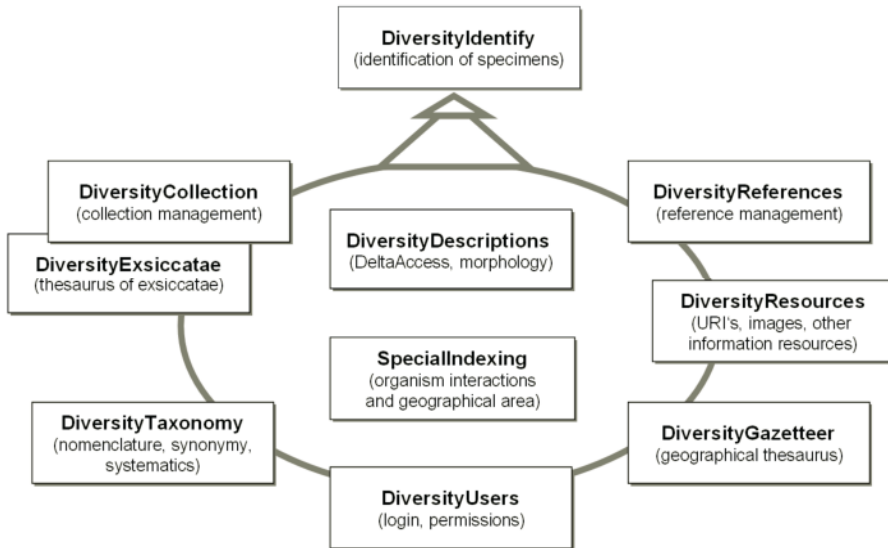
DiversityIdentify
(identification of specimens)

DiversityCollection
(collection management)

DiversityReferences
(reference management)

DiversityDescriptions
(DeltaAccess, morphology)

DiversityExsiccatae
(thesaurus of exsiccatae)

DiversityResources
(URI's, images, other information resources)

SpecialIndexing
(organism interactions and geographical area)

DiversityTaxonomy
(nomenclature, synonymy, systematics)

DiversityGazetteer
(geographical thesaurus)

DiversityUsers
(login, permissions)